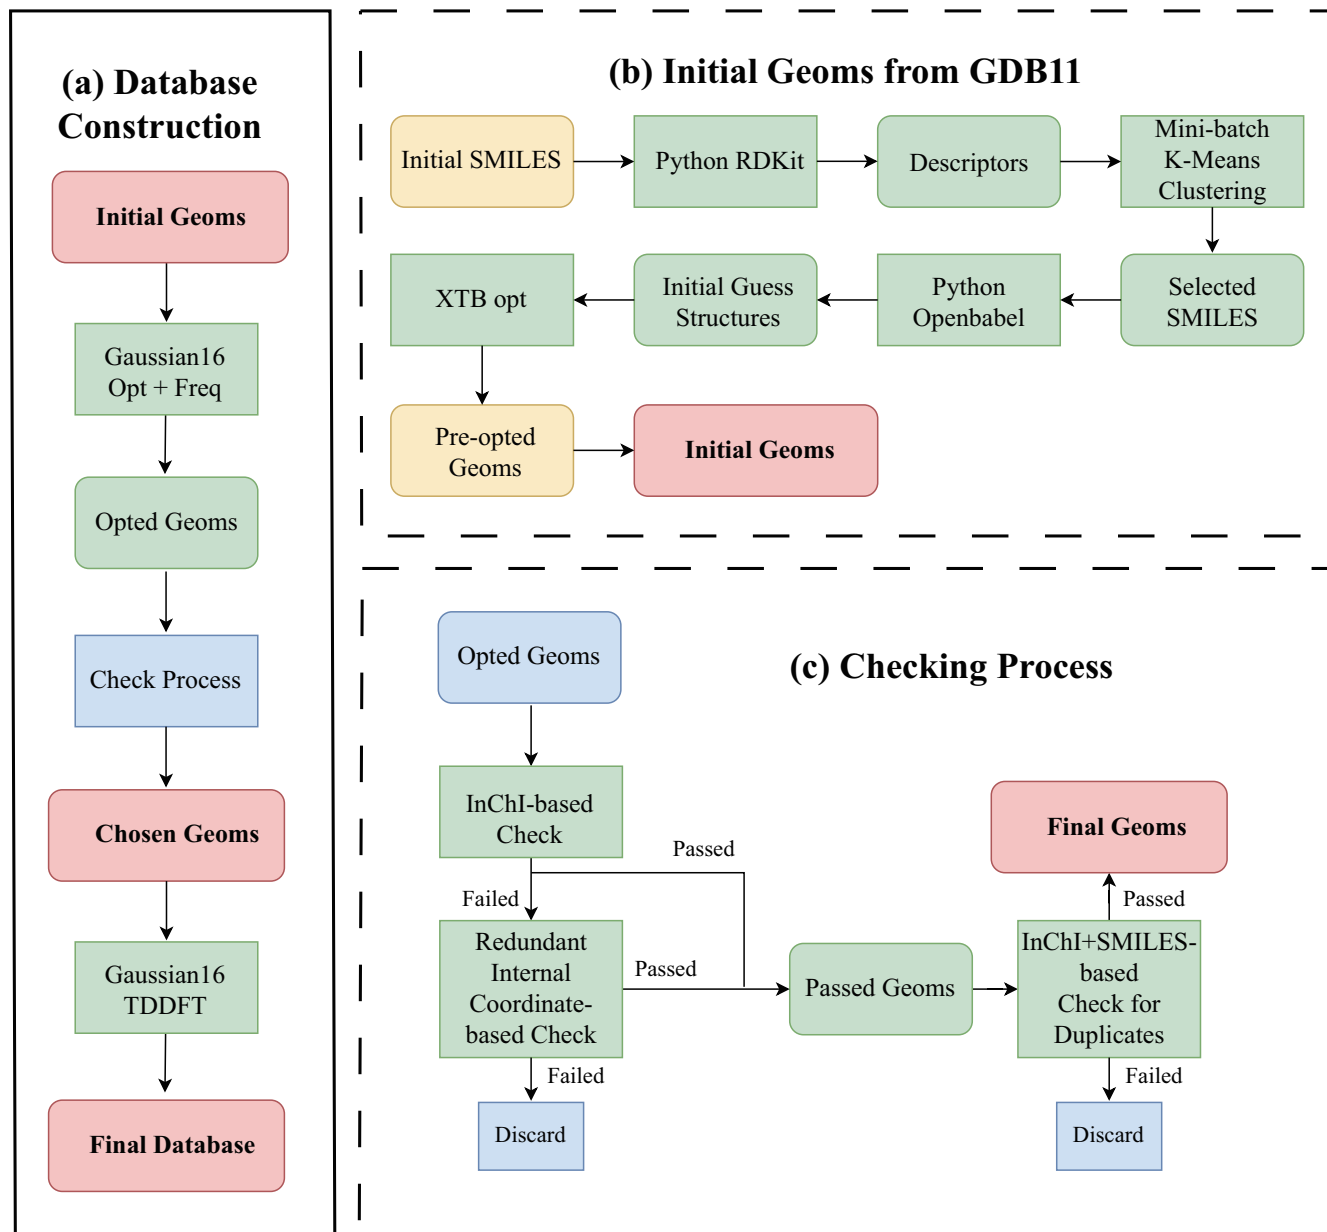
(a) Database Construction

Initial Geoms

Gaussian16 Opt + Freq

Opted Geoms

Check Process

Chosen Geoms

Gaussian16 TDDFT

Final Database

(b) Initial Geoms from GDB11

Initial SMILES

Python RDKit

Descriptors

Mini-batch K-Means Clustering

Selected SMILES

Python Openbabel

Initial Guess Structures

XTB opt

Pre-opted Geoms

Initial Geoms

(c) Checking Process

Opted Geoms

InChI-based Check

Passed

Failed

Redundant Internal Coordinate-based Check

Passed

Failed

Discard

Passed Geoms

InChI+SMILES-based Check for Duplicates

Passed

Final Geoms

Failed

Discard